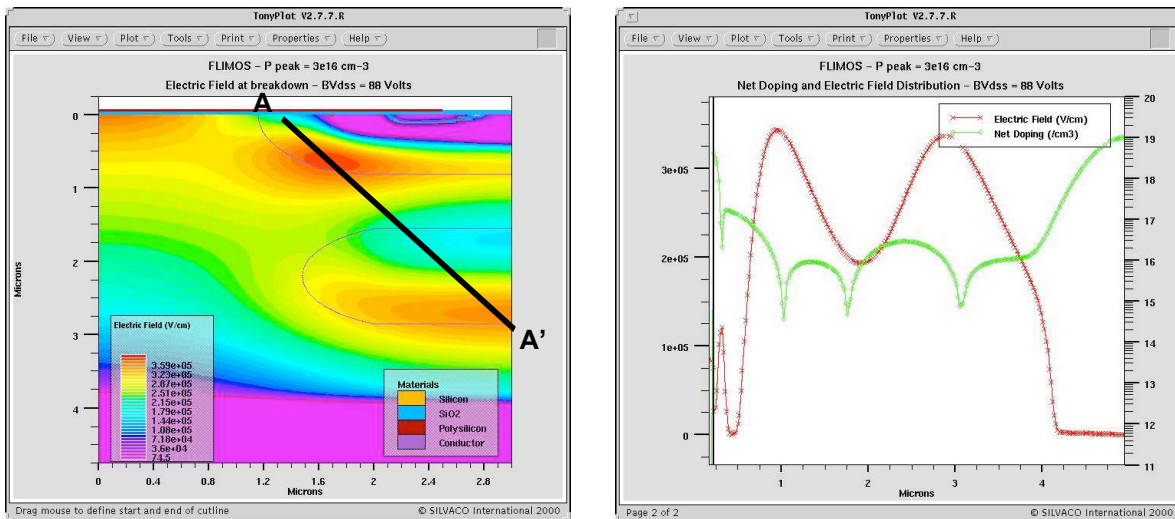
TonyPlot V2.7.7.R

File
View
Plot
Tools
Print
Properties
Help

FLIMOS - P peak = 3e16 cm-3
Electric Field at breakdown - BVdss = 88 Volts

A
A'

0
1
2
3
4
Microns

Electric Field (V/cm)
3.59e+05
3.23e+05
2.87e+05
2.51e+05
2.15e+05
1.79e+05
1.44e+05
1.08e+05
7.18e+04
3.6e+04
74.5

Materials
Silicon
SiO2
Polysilicon
Conductor

0
0.4
0.8
1.2
1.6
2
2.4
2.8
Microns

Drag mouse to define start and end of cutline
© SILVACO International 2000

TonyPlot V2.7.7.R

File
View
Plot
Tools
Print
Properties
Help

FLIMOS - P peak = 3e16 cm-3
Net Doping and Electric Field Distribution - BVdss = 88 Volts

Electric Field (V/cm)
Net Doping (/cm3)

3e+05
2e+05
1e+05
0

20
19
18
17
16
15
14
13
12
11

1
2
3
4
Microns

Page 2 of 2
© SILVACO International 2000